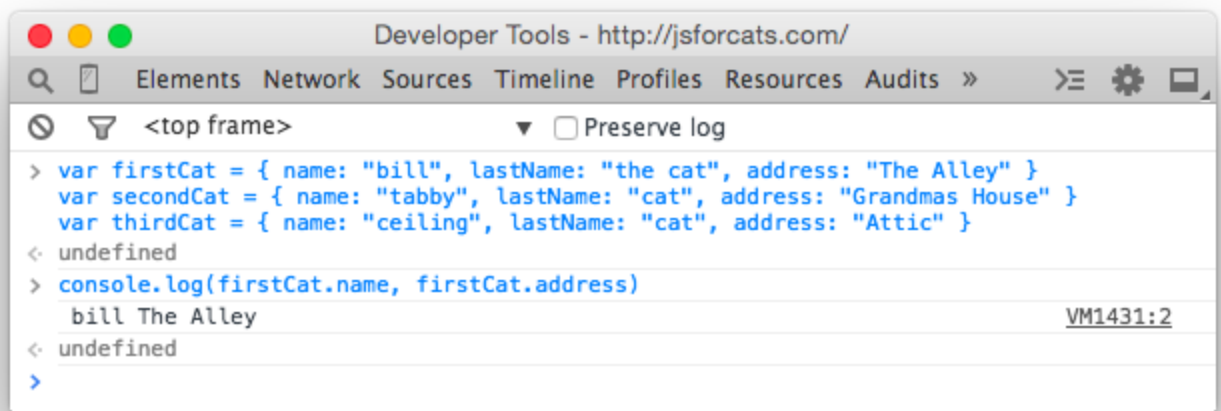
Developer Tools - http://jsforcats.com/

Elements Network Sources Timeline Profiles Resources Audits »

<top frame> ▼ Preserve log

> var firstCat = { name: "bill", lastName: "the cat", address: "The Alley" }
var secondCat = { name: "tabby", lastName: "cat", address: "Grandmas House" }
var thirdCat = { name: "ceiling", lastName: "cat", address: "Attic" }
<· undefined
> console.log(firstCat.name, firstCat.address)
bill The Alley VM1431:2
<· undefined
>